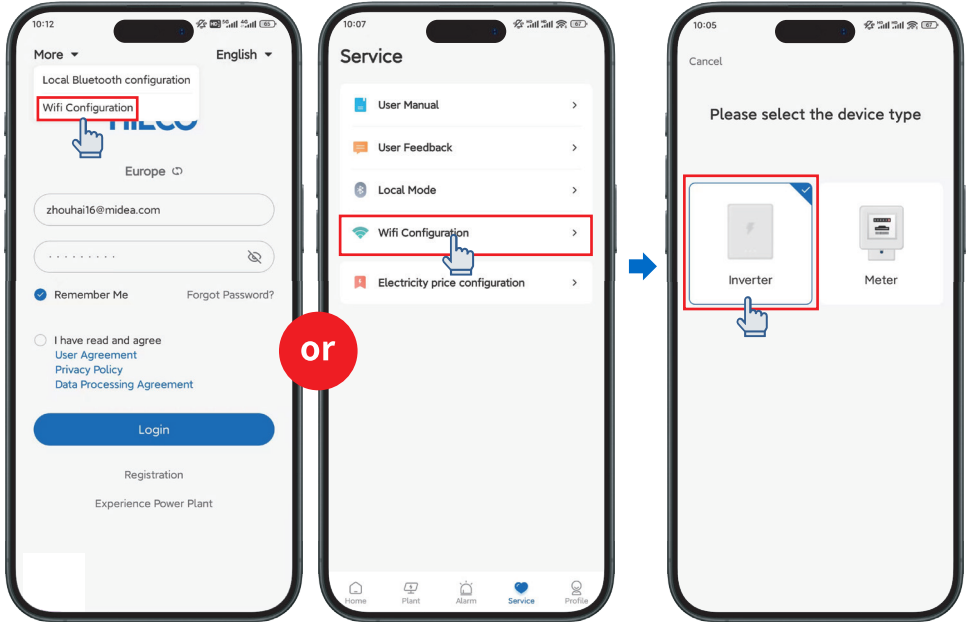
10:12

More

English

Local Bluetooth configuration

Wifi Configuration

Europe

zhouhai16@midea.com

Remember Me

Forgot Password?

I have read and agree
User Agreement
Privacy Policy
Data Processing Agreement

Login

Registration

Experience Power Plant

or

10:07

Service

User Manual

User Feedback

Local Mode

Wifi Configuration

Electricity price configuration

Home
Plant
Alarm
Service
Profile

10:05

Cancel

Please select the device type

Inverter

Meter